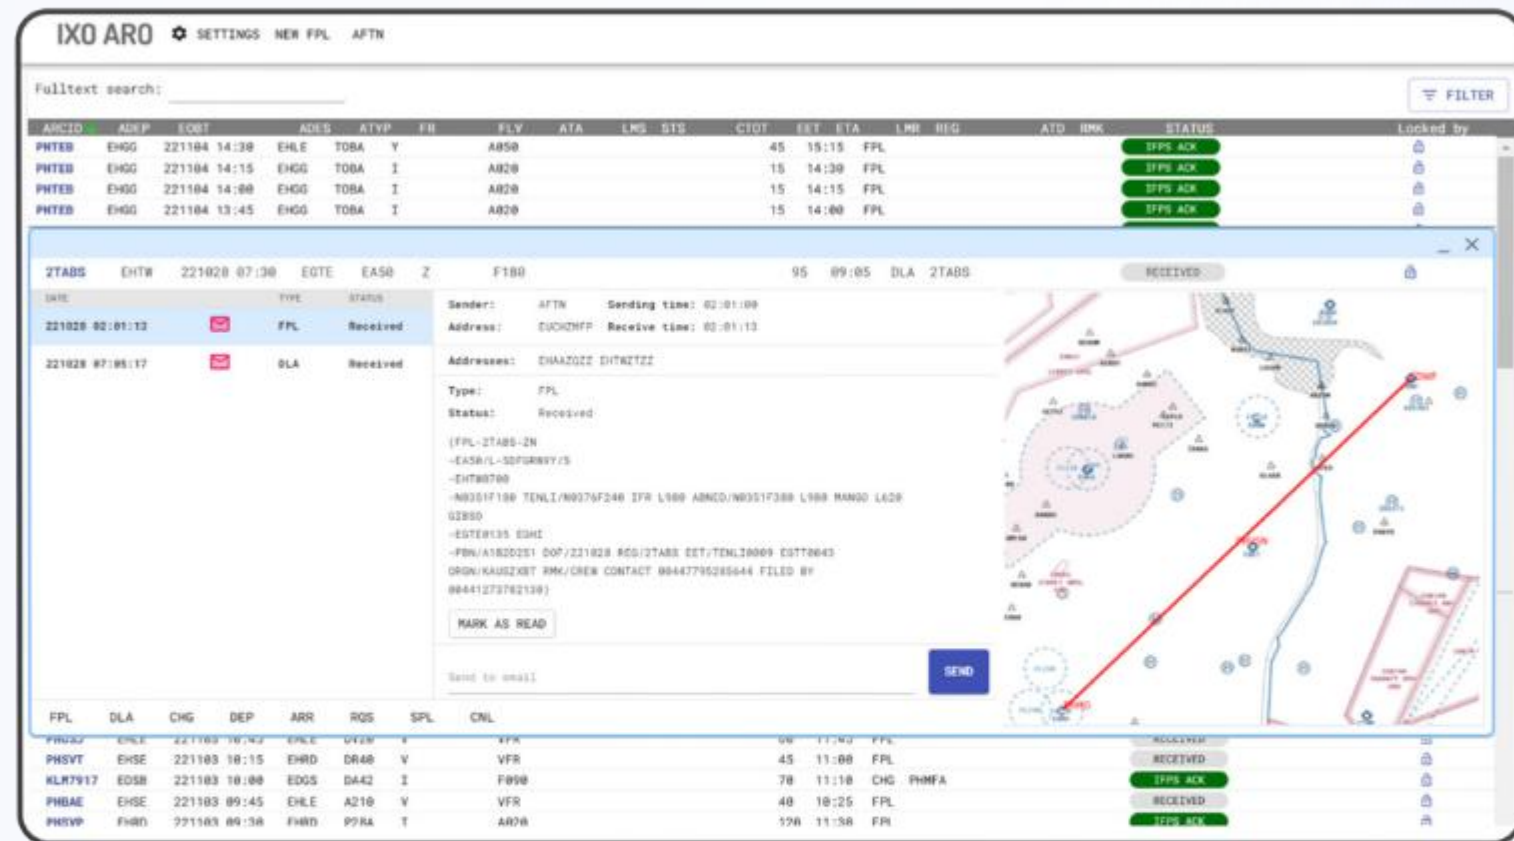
IXO ARO SETTINGS NEW FPL AFTN

Fulltext search:

FILTER

| ARCID | ADEP | EOBT | ADES | ATYP | FR | FLV | ATA | LMS | STS | CTOT | EET | ETA | LMR | REG | ATD | RMK | STATUS | Locked by |
|---|---|---|---|---|---|---|---|---|---|---|---|---|---|---|---|---|---|---|
| PHTEB | EHGG | 221104 14:30 | EHLE | TOBA | Y | A050 | | | | | 45 | 15:15 | FPL | | | | IFPS ACK | |
| PHTEB | EHGG | 221104 14:15 | EHGG | TOBA | I | A020 | | | | | 15 | 14:30 | FPL | | | | IFPS ACK | |
| PHTEB | EHGG | 221104 14:00 | EHGG | TOBA | I | A020 | | | | | 15 | 14:15 | FPL | | | | IFPS ACK | |
| PHTEB | EHGG | 221104 13:45 | EHGG | TOBA | I | A020 | | | | | 15 | 14:00 | FPL | | | | IFPS ACK | |

2TABS EHTW 221028 07:30 EGTE EA50 Z F180 95 09:05 DLA 2TABS RECEIVED

| DATE | TYPE | STATUS |
|---|---|---|
| 221028 02:01:13 | FPL | Received |
| 221028 07:05:17 | DLA | Received |

Sender: AFTN Sending time: 02:01:00
Address: EUCHZMFP Receive time: 02:01:13

Addresses: EHAAZQZZ EHTWZTZZ

Type: FPL
Status: Received

(FPL-2TABS-ZN
-EA50/L-SDFGRWY/S
-EHTW0700
-N0351F180 TENLI/N0376F240 IFR L980 ABNED/N0351F300 L980 MANGO L620 GIBSO
-EGTE0135 EGHI
-PBN/A1B2D2S1 DOF/221028 REG/2TABS EET/TENLI0009 EGTT0043 ORGN/KAUSZXBT RMK/CREW CONTACT 0044779528S644 FILED BY 00441273782130)

MARK AS READ

Send to email

SEND

FPL DLA CHG DEP ARR RQS SPL CNL

| PHSVT | EHSE | 221103 10:15 | EHRD | DR40 | V | VFR | 45 | 11:00 | FPL | | RECEIVED |
|---|---|---|---|---|---|---|---|---|---|---|---|
| KLM7917 | EDSB | 221103 10:00 | EDGS | DA42 | I | F090 | 70 | 11:10 | CHG | PHMFA | IFPS ACK |
| PHBAE | EHSE | 221103 09:45 | EHLE | A210 | V | VFR | 40 | 10:25 | FPL | | RECEIVED |
| PHSVP | EHRD | 221103 09:30 | EHRD | P2RA | I | A020 | 120 | 11:30 | FPL | | IFPS ACK |